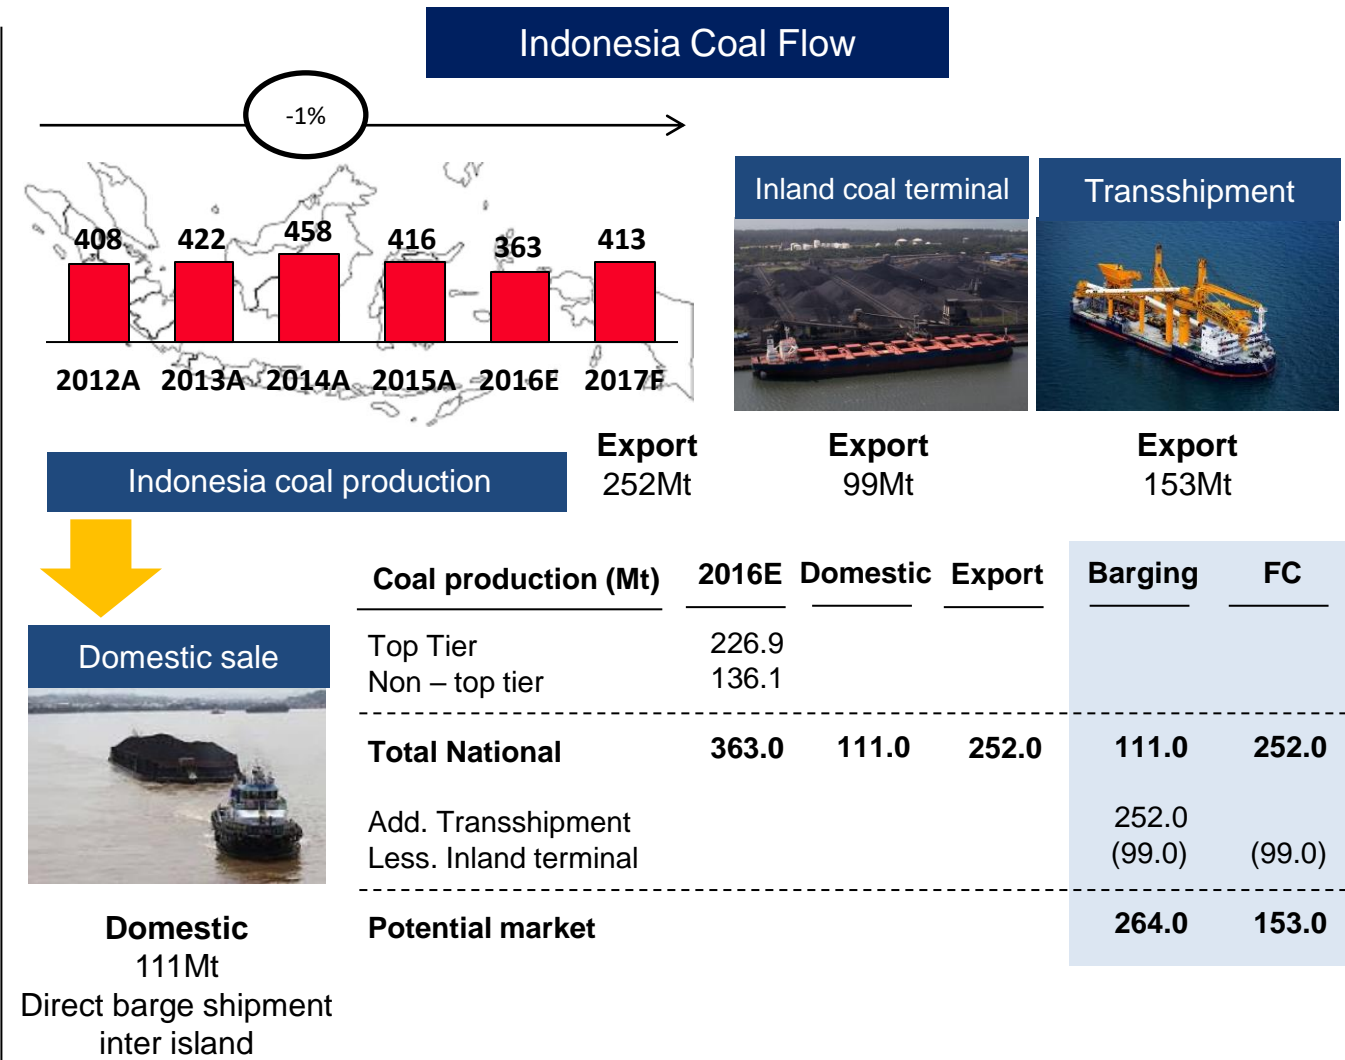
Indonesia Coal Flow

-1%

408 422 458 416 363 413

2012A 2013A 2014A 2015A 2016E 2017F

Inland coal terminal

Transshipment

Export
252Mt

Export
99Mt

Export
153Mt

Indonesia coal production

Domestic sale

Domestic
111Mt
Direct barge shipment inter island

| Coal production (Mt) | 2016E | Domestic | Export | Barging | FC |
|---|---|---|---|---|---|
| Top Tier<br>Non – top tier | 226.9<br>136.1 | | | | |
| Total National | 363.0 | 111.0 | 252.0 | 111.0 | 252.0 |
| Add. Transshipment<br>Less. Inland terminal | | | | 252.0<br>(99.0) | (99.0) |
| Potential market | | | | 264.0 | 153.0 |